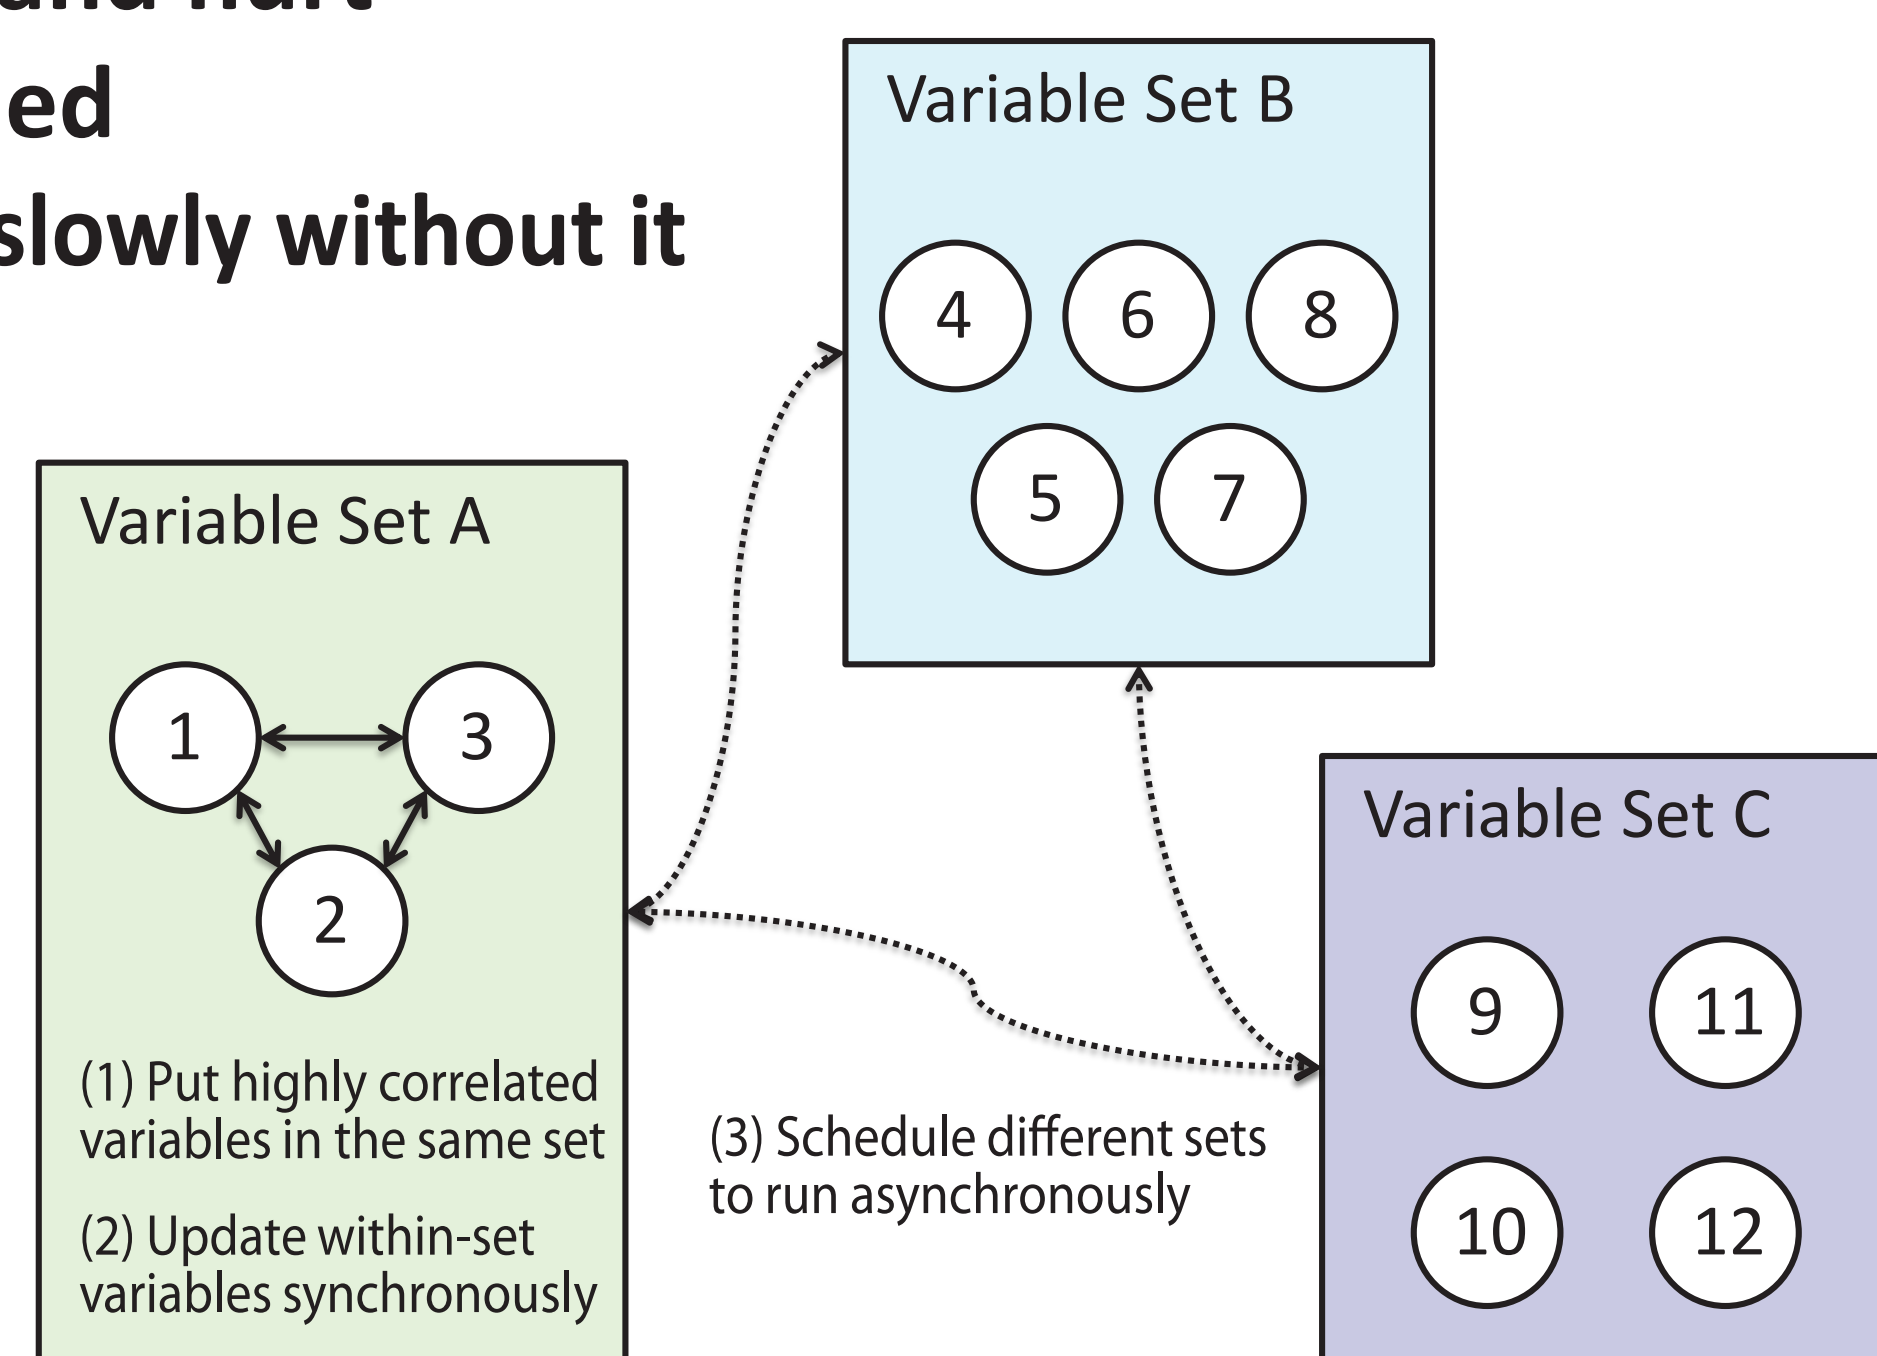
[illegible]
ed
slowly without it

Variable Set B

4 6 8

5 7

Variable Set A

1 3

2

(1) Put highly correlated variables in the same set

(2) Update within-set variables synchronously

(3) Schedule different sets to run asynchronously

Variable Set C

9 11

10 12